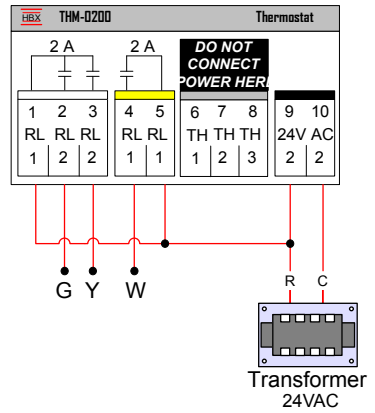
HBX THM-0200 Thermostat

2 A

2 A

DO NOT CONNECT POWER HERE

| 1 | 2 | 3 |
|---|---|---|
| RL | RL | RL |
| 1 | 2 | 2 |

| 4 | 5 |
|---|---|
| RL | RL |
| 1 | 1 |

| 6 | 7 | 8 |
|---|---|---|
| TH | TH | TH |
| 1 | 2 | 3 |

| 9 | 10 |
|---|---|
| 24V | AC |
| 2 | 2 |

G Y W

R C

Transformer
24VAC